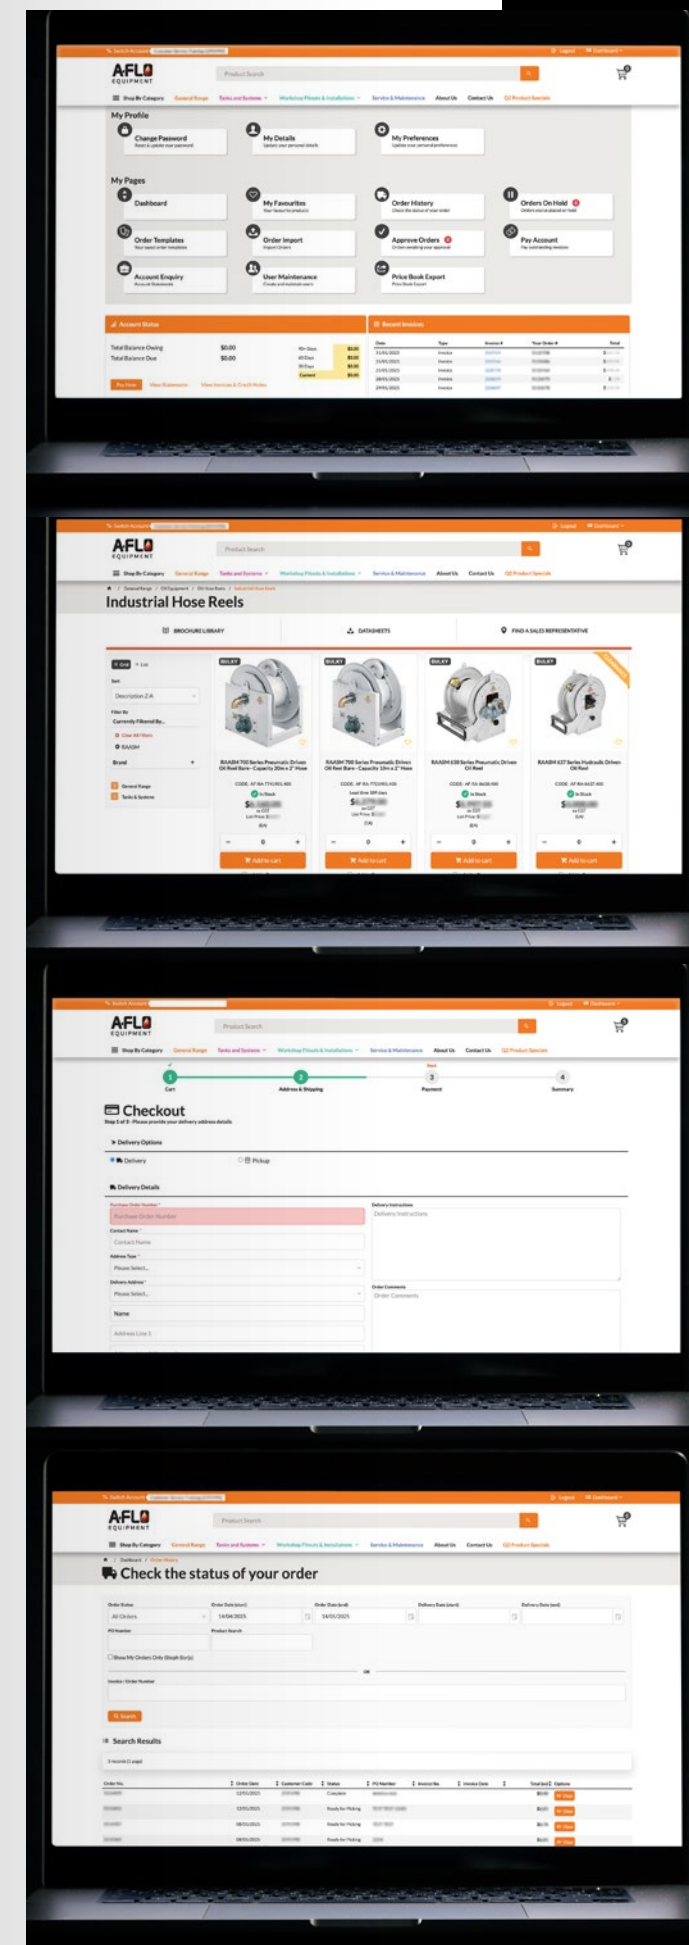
AFLO EQUIPMENT

Product Search

Shop By Category General Range Tanks and Systems Workshop Fitouts & Installations Service & Maintenance About Us Contact Us Product Specials

My Profile

Change Password
My Details
My Preferences

My Pages

Dashboard
My Favourites
Order History
Orders On Hold
Order Templates
Order Import
Approve Orders
Pay Account
Account Enquiry
User Maintenance
Price Book Export

Account Status

Total Balance Owing $0.00
Total Balance Due $0.00

Pay Now View Statements View Invoices & Credit Notes

Recent Invoices

AFLO EQUIPMENT

Product Search

Industrial Hose Reels

BROCHURE LIBRARY
DATASHEETS
FIND A SALES REPRESENTATIVE

Description A-Z

Filter By
Currently Filtered By...
Clear All Filters
RAASM
Brand
General Range
Tanks & Systems

Add to cart
Add to cart
Add to cart
Add to cart

AFLO EQUIPMENT

Product Search

Cart
Address & Shipping
Payment
Summary

Checkout

Delivery Options
Delivery
Pickup

Delivery Details
Purchase Order Number
Delivery Instructions
Contact Name
Address Type
Please Select...
Delivery Address
Please Select...
Name
Address Line 1
Order Comments

AFLO EQUIPMENT

Product Search

Check the status of your order

Order Status
All Orders
Order Date (start)
14/04/2025
Order Date (end)
14/05/2025
Delivery Date (start)
Delivery Date (end)
PO Number
Product Search
Show My Orders Only
OR
Invoice / Order Number
Search

Search Results

Order No. Order Date Customer Code Status PO Number Invoice No. Invoice Date Total (ex) Options